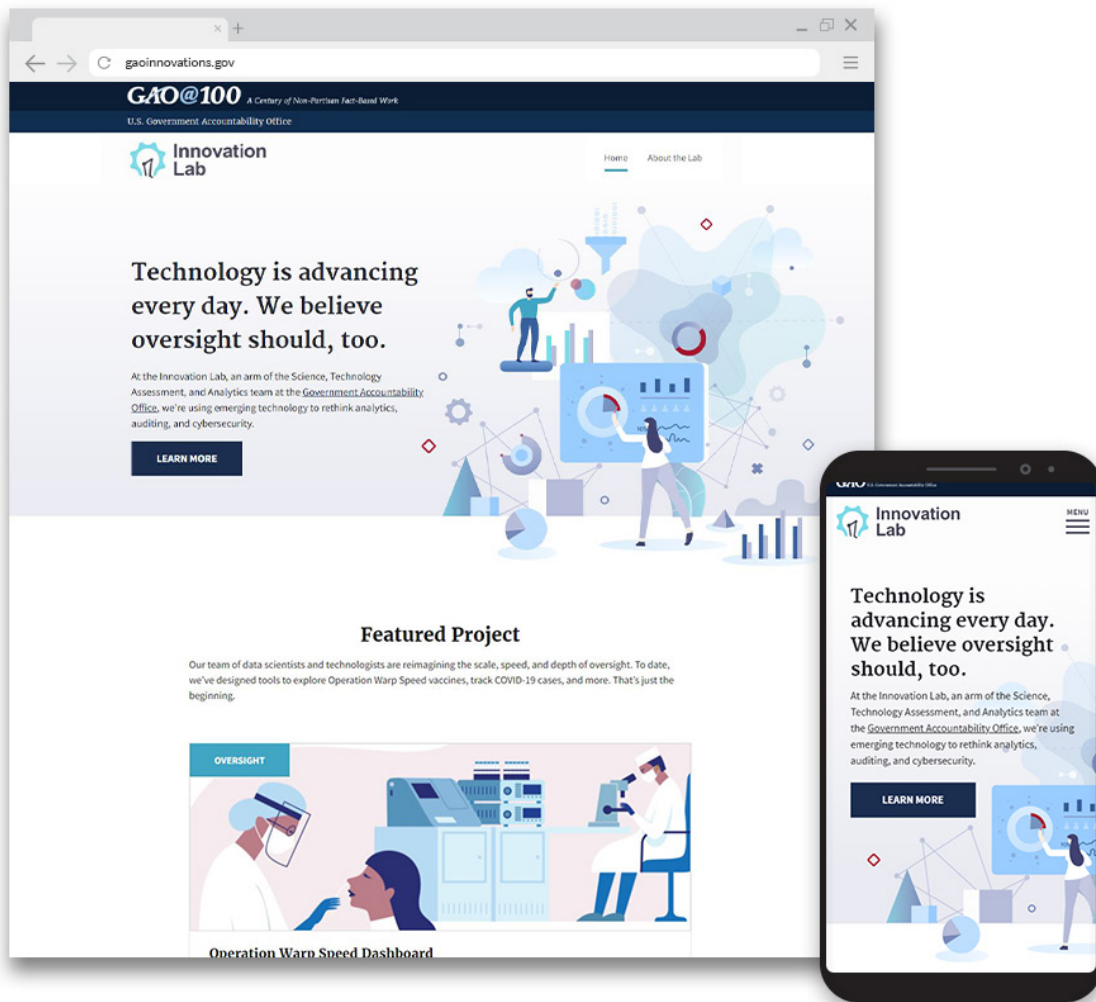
gaoinnovations.gov

GAO@100 A Century of Non-Partisan Fact-Based Work

U.S. Government Accountability Office

Innovation Lab

Home About the Lab

Technology is advancing every day. We believe oversight should, too.

At the Innovation Lab, an arm of the Science, Technology Assessment, and Analytics team at the Government Accountability Office, we're using emerging technology to rethink analytics, auditing, and cybersecurity.

LEARN MORE

Featured Project

Our team of data scientists and technologists are reimagining the scale, speed, and depth of oversight. To date, we've designed tools to explore Operation Warp Speed vaccines, track COVID-19 cases, and more. That's just the beginning.

OVERSIGHT

Operation Warp Speed Dashboard

GAO U.S. Government Accountability Office

Innovation Lab

MENU

Technology is advancing every day. We believe oversight should, too.

At the Innovation Lab, an arm of the Science, Technology Assessment, and Analytics team at the Government Accountability Office, we're using emerging technology to rethink analytics, auditing, and cybersecurity.

LEARN MORE